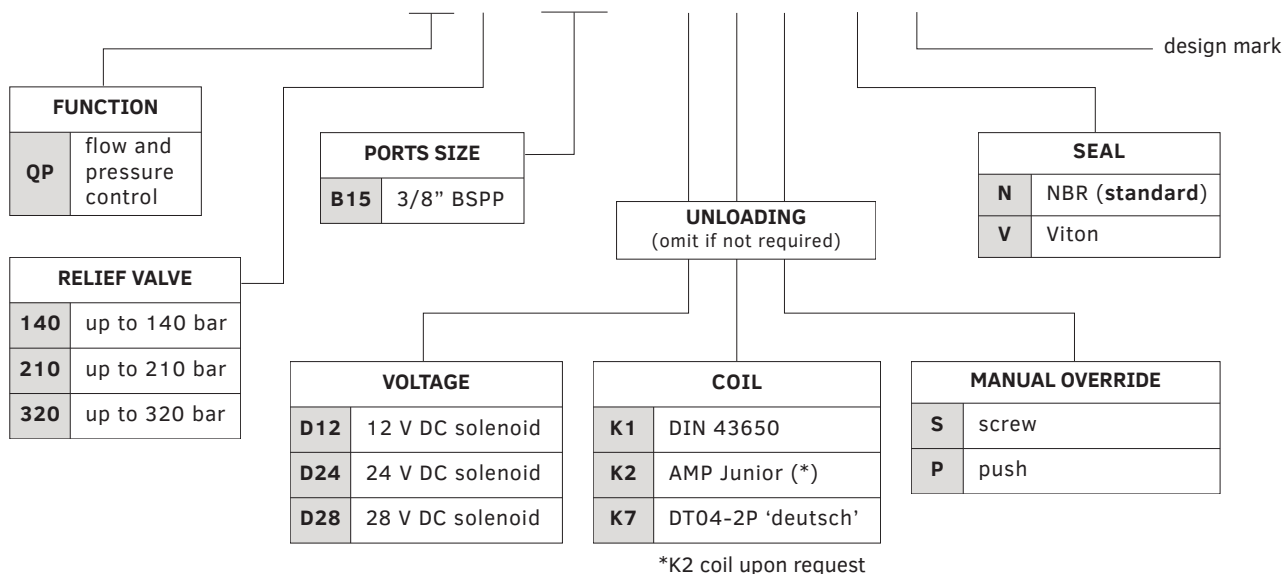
design mark

| FUNCTION | |
|---|---|
| QP | flow and pressure control |

| PORTS SIZE | |
|---|---|
| B15 | 3/8” BSPP |

| SEAL | |
|---|---|
| N | NBR (standard) |
| V | Viton |

| RELIEF VALVE | |
|---|---|
| 140 | up to 140 bar |
| 210 | up to 210 bar |
| 320 | up to 320 bar |

UNLOADING
(omit if not required)

| VOLTAGE | |
|---|---|
| D12 | 12 V DC solenoid |
| D24 | 24 V DC solenoid |
| D28 | 28 V DC solenoid |

| COIL | |
|---|---|
| K1 | DIN 43650 |
| K2 | AMP Junior (*) |
| K7 | DT04-2P ‘deutsch’ |

*K2 coil upon request

| MANUAL OVERRIDE | |
|---|---|
| S | screw |
| P | push |